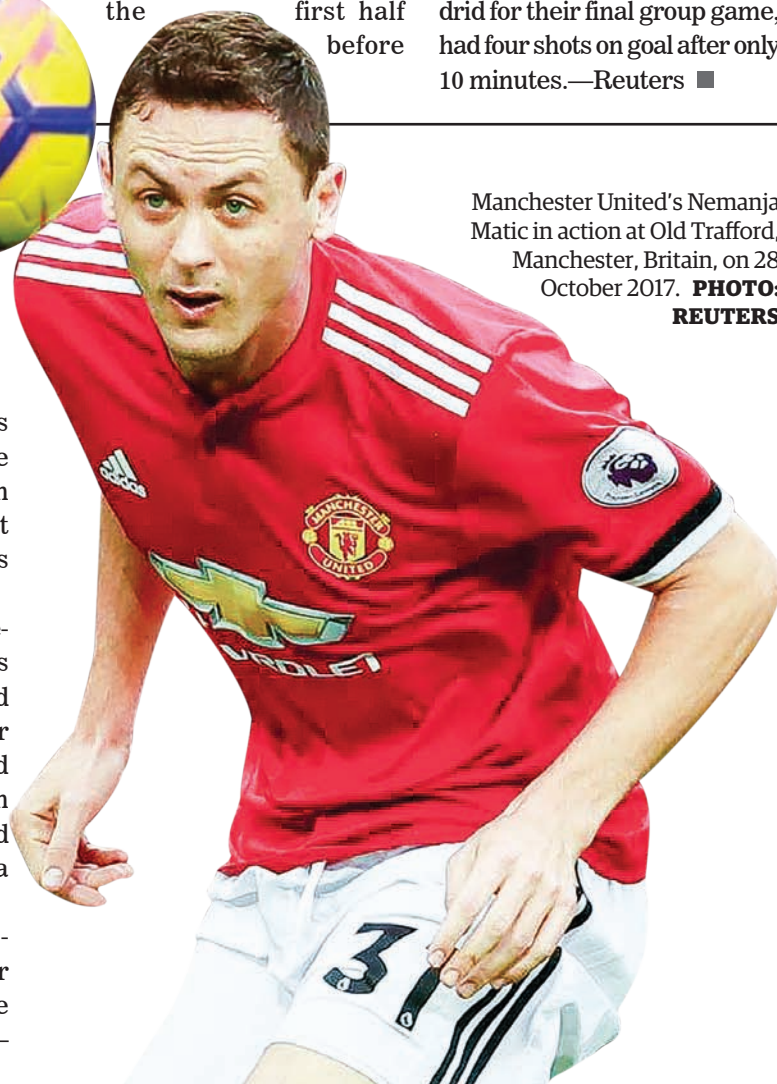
the first half before

drid for their final group game, had four shots on goal after only 10 minutes.—Reuters

Manchester United's Nemanja Matic in action at Old Trafford, Manchester, Britain, on 28 October 2017. PHOTO: REUTERS

s
e
n
t
s

-
s
d
r
d
n
d
a

-
r
e
-

MANCHESTER UNITED

adidas

CHEVROLET

31